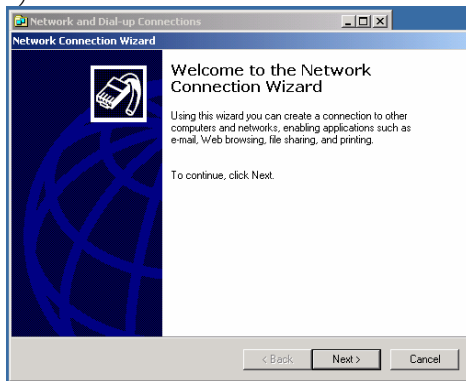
Network and Dial-up Connections

Network Connection Wizard

Welcome to the Network Connection Wizard

Using this wizard you can create a connection to other computers and networks, enabling applications such as e-mail, Web browsing, file sharing, and printing.

To continue, click Next.

< Back

Next >

Cancel